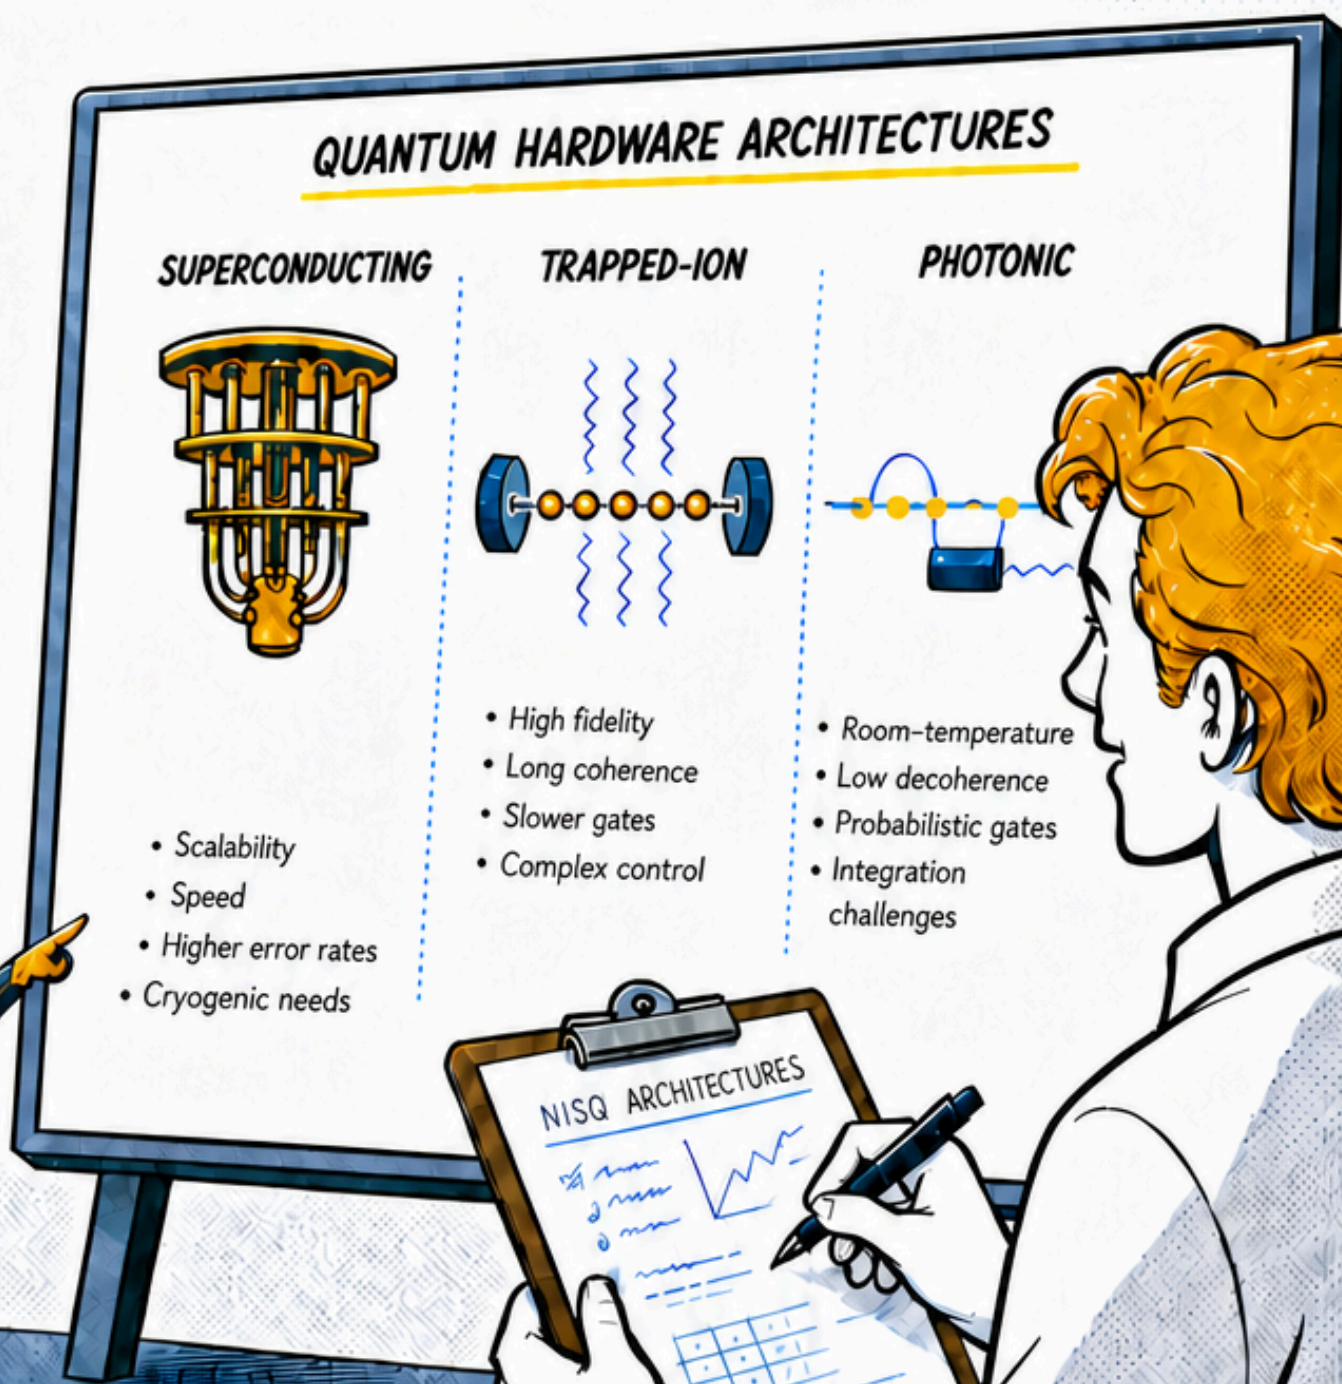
QUANTUM HARDWARE ARCHITECTURES

SUPERCONDUCTING

• Scalability
• Speed
• Higher error rates
• Cryogenic needs

TRAPPED-ION

• High fidelity
• Long coherence
• Slower gates
• Complex control

PHOTONIC

• Room-temperature
• Low decoherence
• Probabilistic gates
• Integration challenges

NISQ ARCHITECTURES